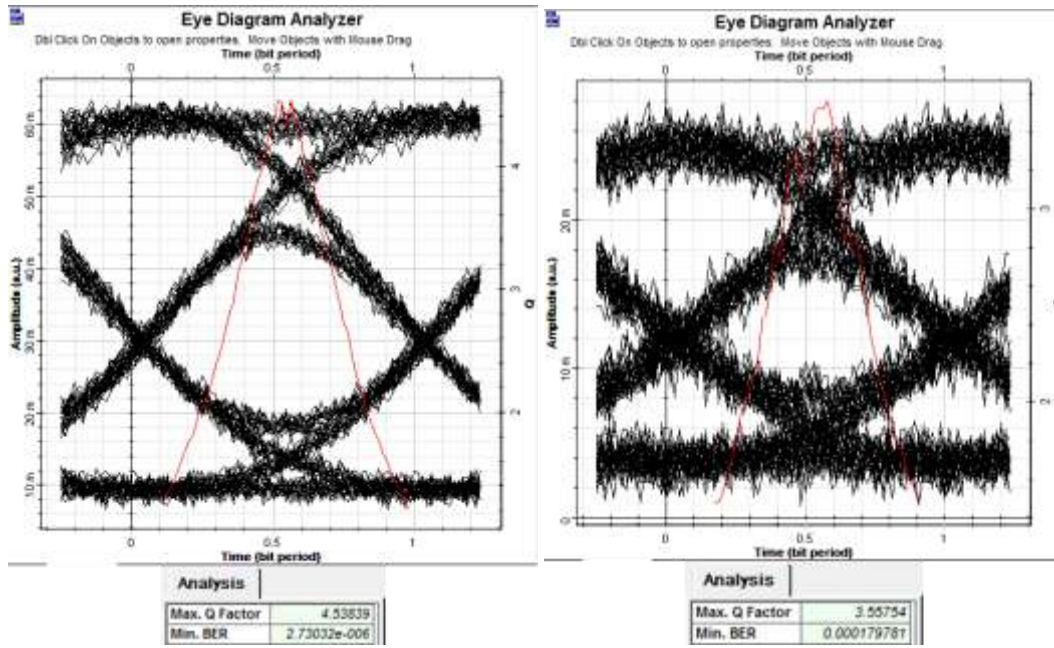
Eye Diagram Analyzer
Dbl Click On Objects to open properties. Move Objects with Mouse Drag
Time (bit period)
0 0.5 1
60 m
50 m
40 m
30 m
20 m
10 m
Amplitude (a.u.)
4
3
2
Q
0 0.5 1
Time (bit period)

Analysis

| Max. Q Factor | 4.53839 |
|---|---|
| Min. BER | 2.73032e-006 |

Eye Diagram Analyzer
Dbl Click On Objects to open properties. Move Objects with Mouse Drag
Time (bit period)
0 0.5 1
20 m
10 m
0
Amplitude (a.u.)
3
2
0 0.5 1
Time (bit period)

Analysis

| Max. Q Factor | 3.55754 |
|---|---|
| Min. BER | 0.000179781 |